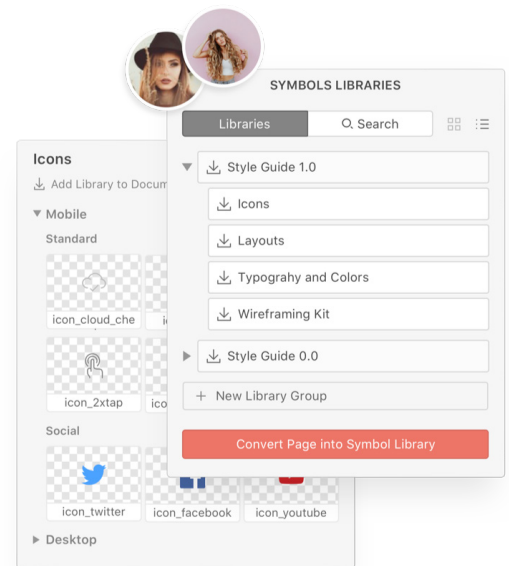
SYMBOLS LIBRARIES

Libraries
Search

Style Guide 1.0
Icons
Layouts
Typograhy and Colors
Wireframing Kit
Style Guide 0.0
New Library Group

Convert Page into Symbol Library

Icons
Add Library to Docum
Mobile
Standard
icon_cloud_che
ic
icon_2xtap
ico
Social
icon_twitter
icon_facebook
icon_youtube
Desktop